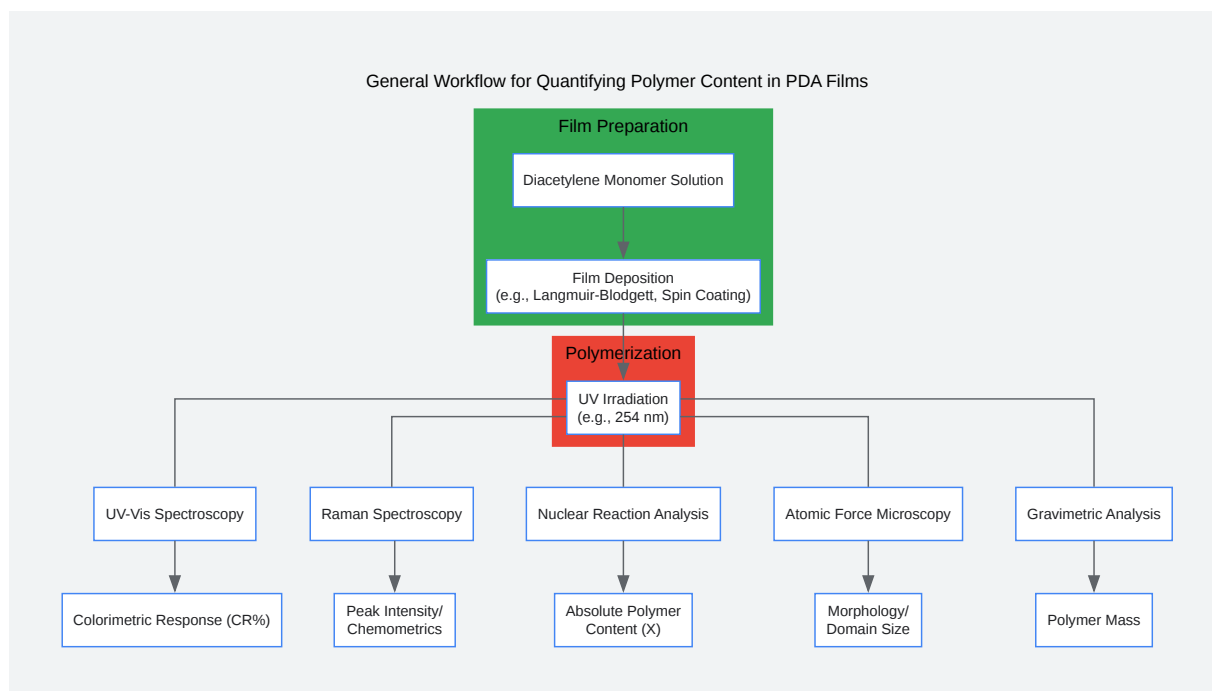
General Workflow for Quantifying Polymer Content in PDA Films

Film Preparation

Diacetylene Monomer Solution

Film Deposition
(e.g., Langmuir-Blodgett, Spin Coating)

Polymerization

UV Irradiation
(e.g., 254 nm)

UV-Vis Spectroscopy

Raman Spectroscopy

Nuclear Reaction Analysis

Atomic Force Microscopy

Gravimetric Analysis

Colorimetric Response (CR%)

Peak Intensity/
Chemometrics

Absolute Polymer
Content (X)

Morphology/
Domain Size

Polymer Mass